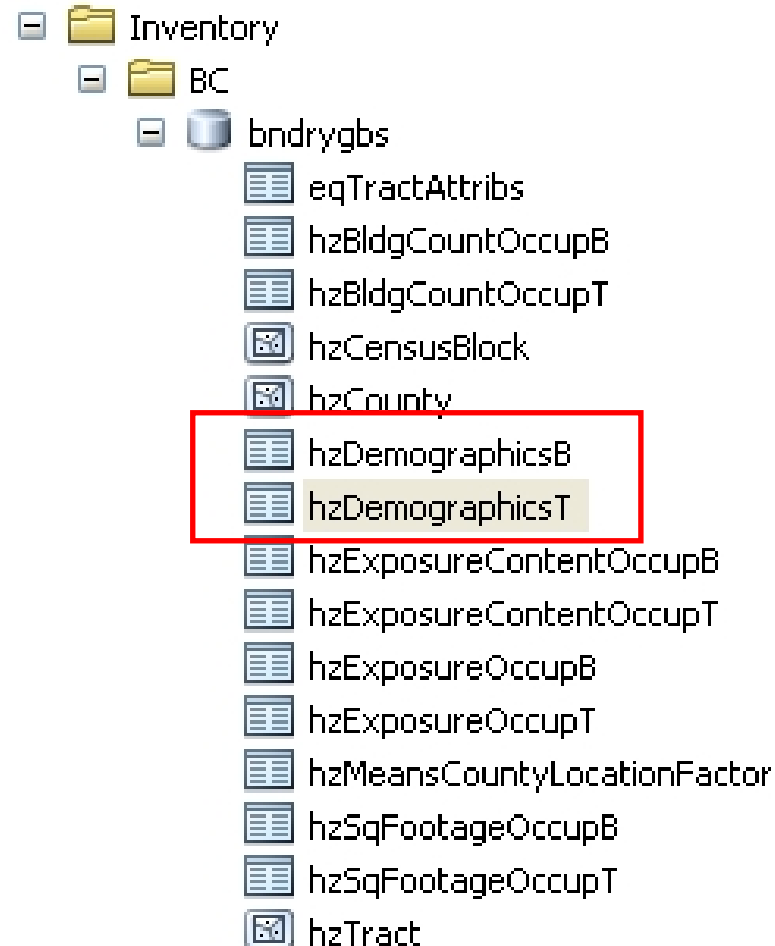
Inventory
BC
bndrygbs
eqTractAttribs
hzBldgCountOccupB
hzBldgCountOccupT
hzCensusBlock
hzCounty
hzDemographicsB
hzDemographicsT
hzExposureContentOccupB
hzExposureContentOccupT
hzExposureOccupB
hzExposureOccupT
hzMeansCountyLocationFactor
hzSqFootageOccupB
hzSqFootageOccupT
hzTract